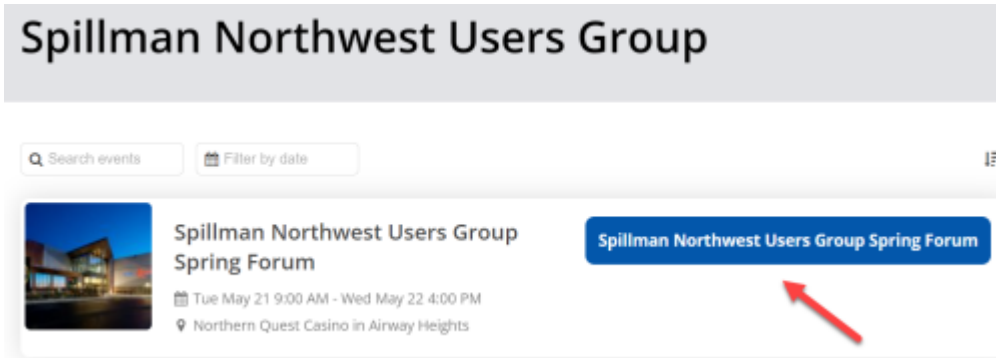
Spillman Northwest Users Group

Search events

Filter by date

Spillman Northwest Users Group Spring Forum

Tue May 21 9:00 AM - Wed May 22 4:00 PM

Northern Quest Casino in Airway Heights

Spillman Northwest Users Group Spring Forum